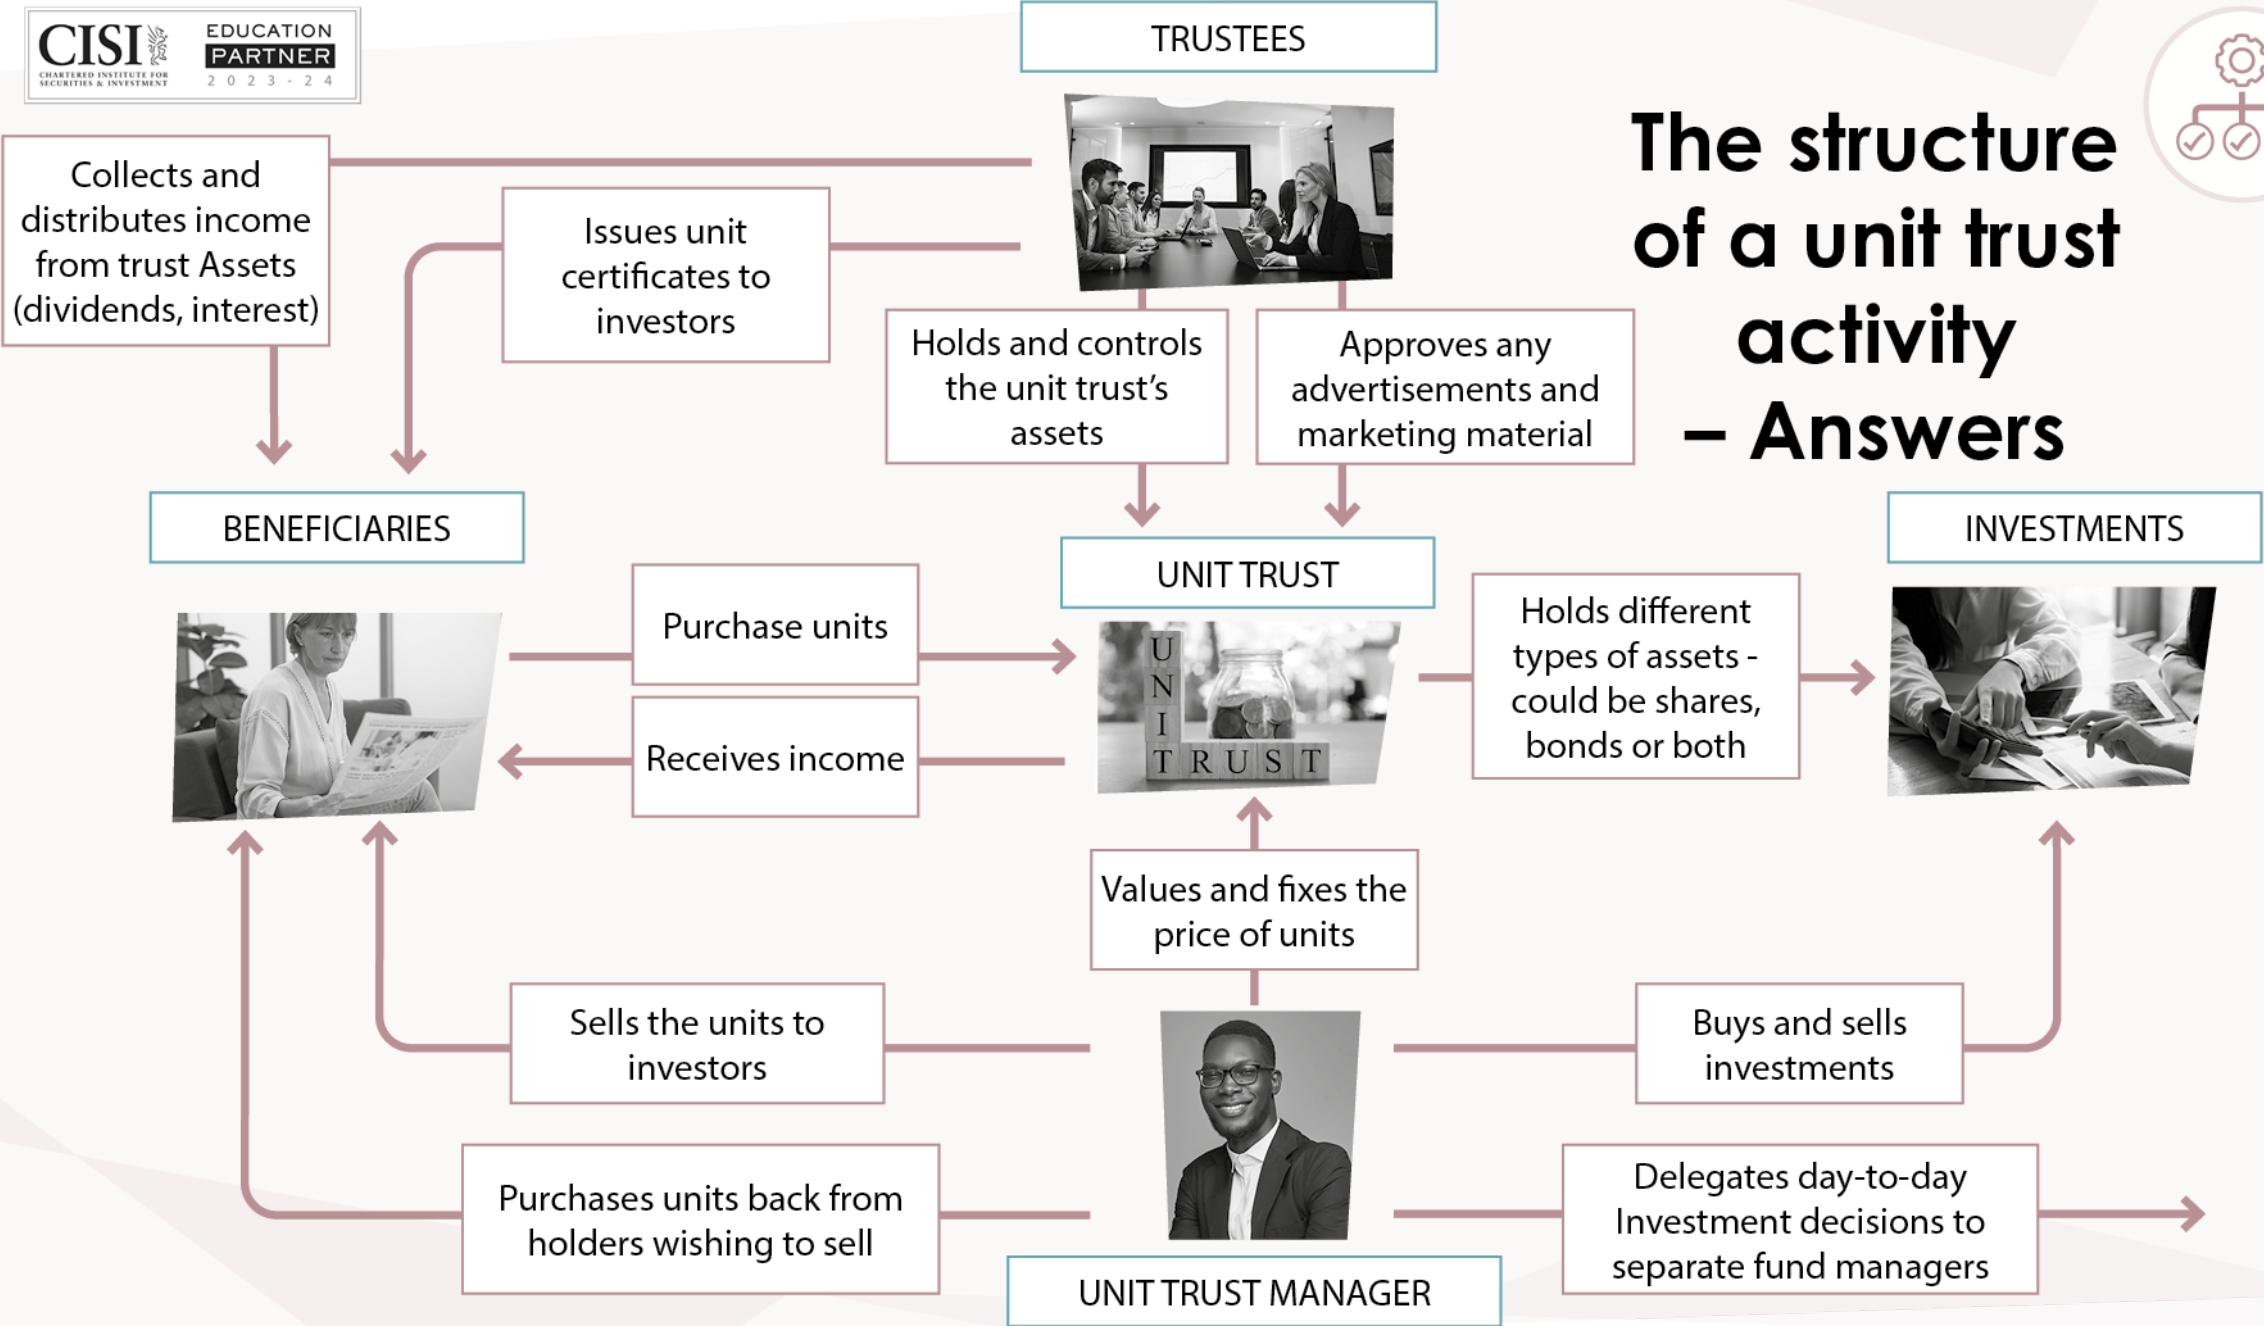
CISI CHARTERED INSTITUTE FOR SECURITIES & INVESTMENT

EDUCATION PARTNER 2023-24

TRUSTEES

The structure of a unit trust activity – Answers

Collects and distributes income from trust Assets (dividends, interest)

Issues unit certificates to investors

Holds and controls the unit trust's assets

Approves any advertisements and marketing material

BENEFICIARIES

UNIT TRUST

INVESTMENTS

Purchase units

Receives income

UNIT TRUST

Holds different types of assets - could be shares, bonds or both

Values and fixes the price of units

Sells the units to investors

Buys and sells investments

Purchases units back from holders wishing to sell

Delegates day-to-day Investment decisions to separate fund managers

UNIT TRUST MANAGER